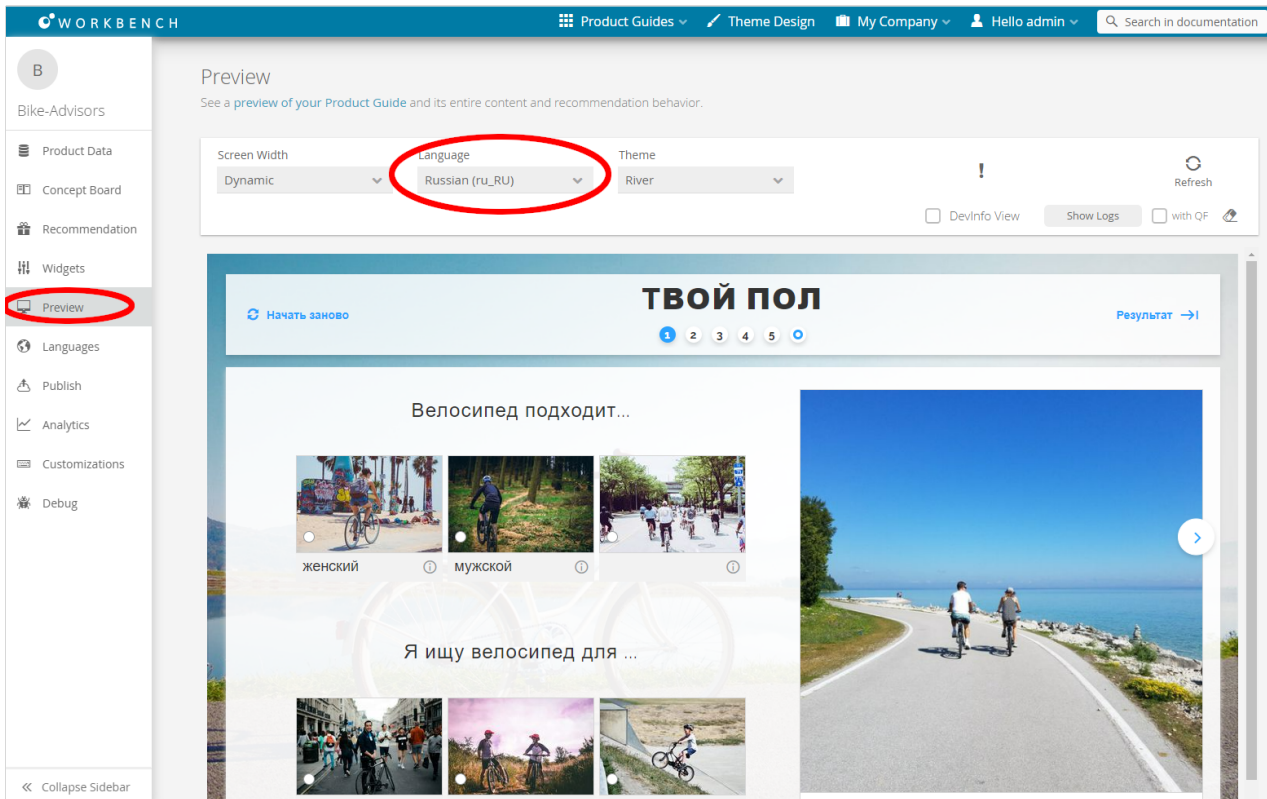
WORKBENCH

Product Guides
Theme Design
My Company
Hello admin
Search in documentation

B
Bike-Advisors

Product Data
Concept Board
Recommendation
Widgets
Preview
Languages
Publish
Analytics
Customizations
Debug

Collapse Sidebar

Preview

See a preview of your Product Guide and its entire content and recommendation behavior.

Screen Width
Dynamic

Language
Russian (ru_RU)

Theme
River

!

Refresh

DevInfo View
Show Logs
with QF

Начать заново

ТВОЙ ПОЛ

1 2 3 4 5

Результат

Велосипед подходит...

женский
мужской

Я ищу велосипед для ...